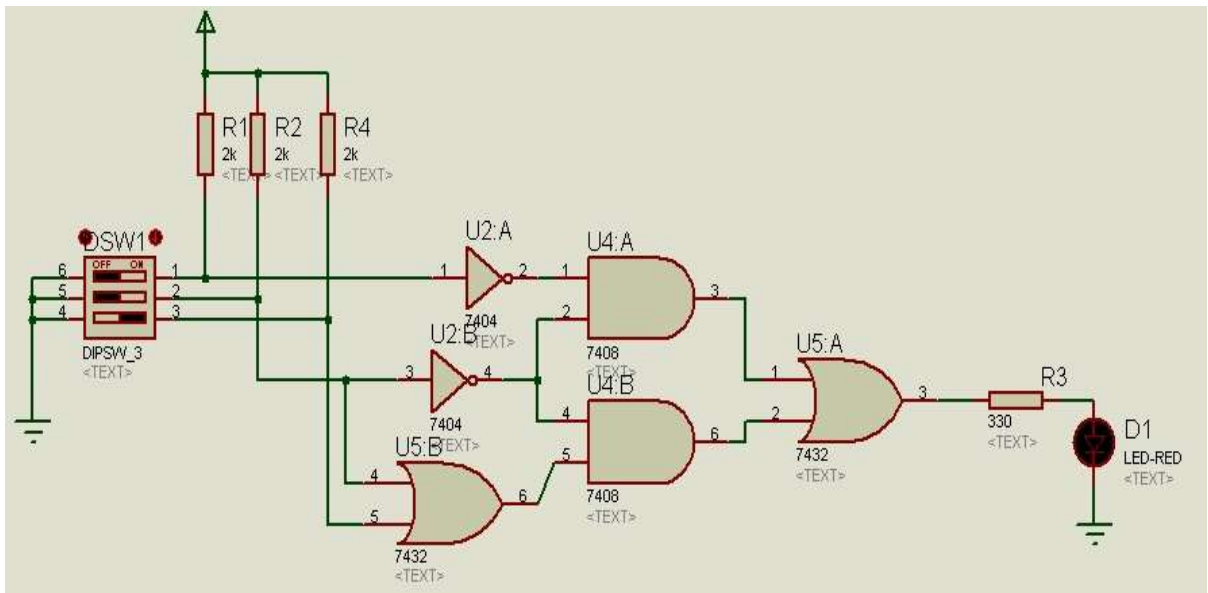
R1
2k
<TEXT>
R2
2k
<TEXT>
R4
2k
<TEXT>

DSW1
OFF ON
6
5
4
1
2
3
DIPSW_3
<TEXT>

U2:A
1
2
7404
<TEXT>

U4:A
1
2
3
7408
<TEXT>

U2:B
3
4
7404
<TEXT>

U4:B
4
5
6
7408
<TEXT>

U5:B
4
5
6
7432
<TEXT>

U5:A
1
2
3
7432
<TEXT>

R3
330
<TEXT>

D1
LED-RED
<TEXT>